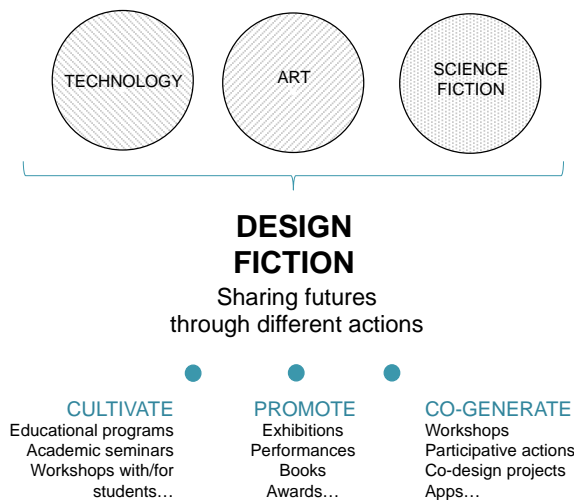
TECHNOLOGY

ART

SCIENCE FICTION

DESIGN FICTION

Sharing futures through different actions

CULTIVATE
Educational programs
Academic seminars
Workshops with/for students…

PROMOTE
Exhibitions
Performances
Books
Awards…

CO-GENERATE
Workshops
Participative actions
Co-design projects
Apps…